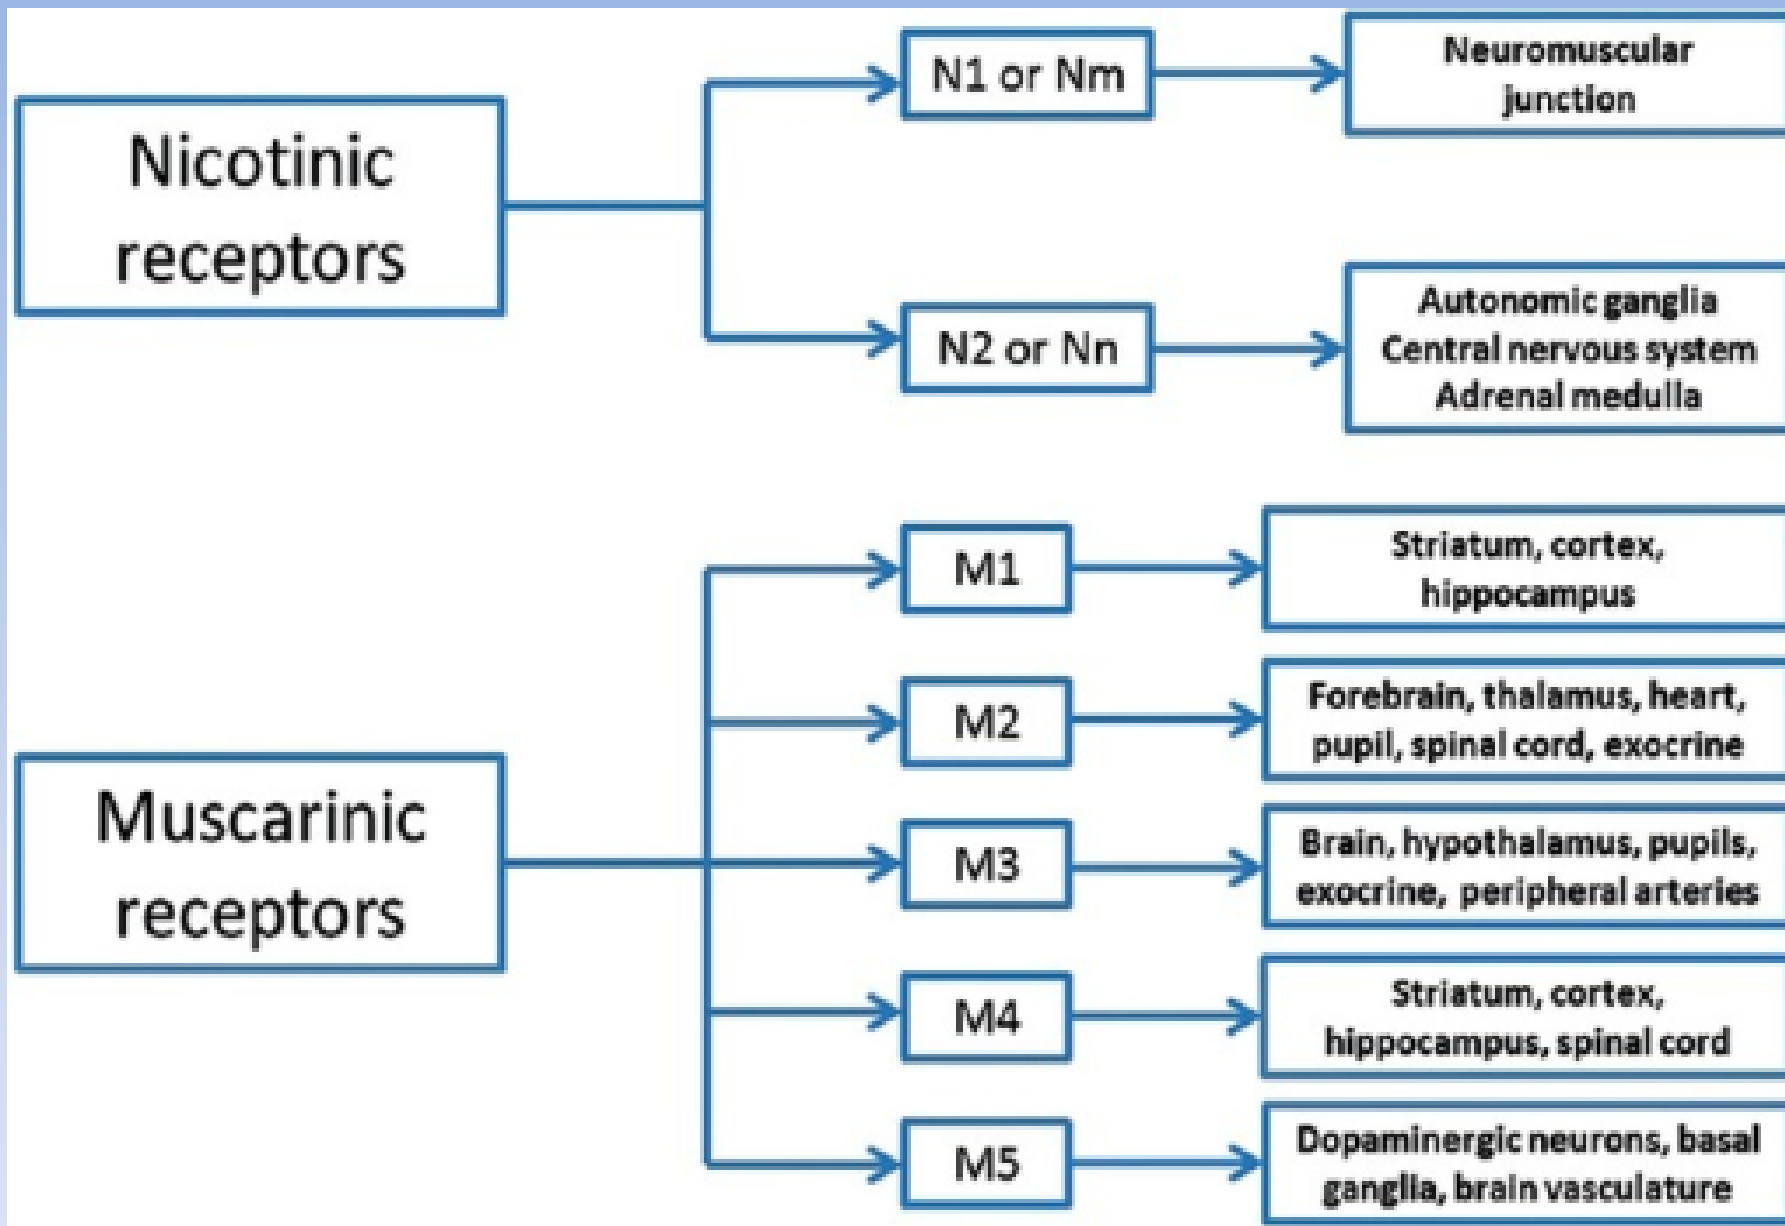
Nicotinic receptors

N1 or Nm

Neuromuscular junction

N2 or Nn

Autonomic ganglia
Central nervous system
Adrenal medulla

Muscarinic receptors

M1

Striatum, cortex, hippocampus

M2

Forebrain, thalamus, heart, pupil, spinal cord, exocrine

M3

Brain, hypothalamus, pupils, exocrine, peripheral arteries

M4

Striatum, cortex, hippocampus, spinal cord

M5

Dopaminergic neurons, basal ganglia, brain vasculature